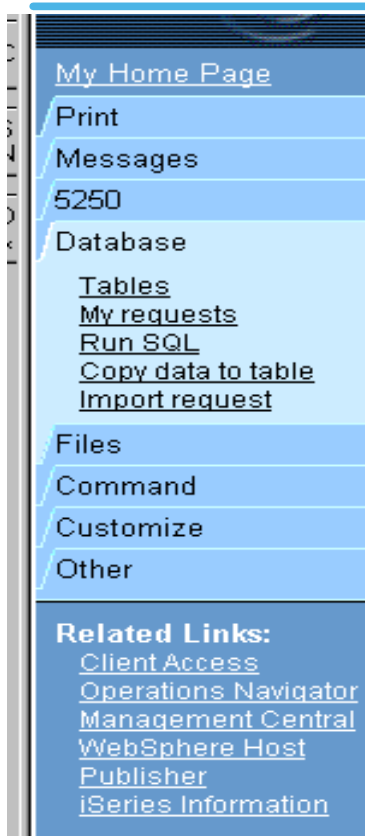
My Home Page
Print
Messages
5250
Database
Tables
My requests
Run SQL
Copy data to table
Import request
Files
Command
Customize
Other

Related Links:
Client Access
Operations Navigator
Management Central
WebSphere Host
Publisher
iSeries Information